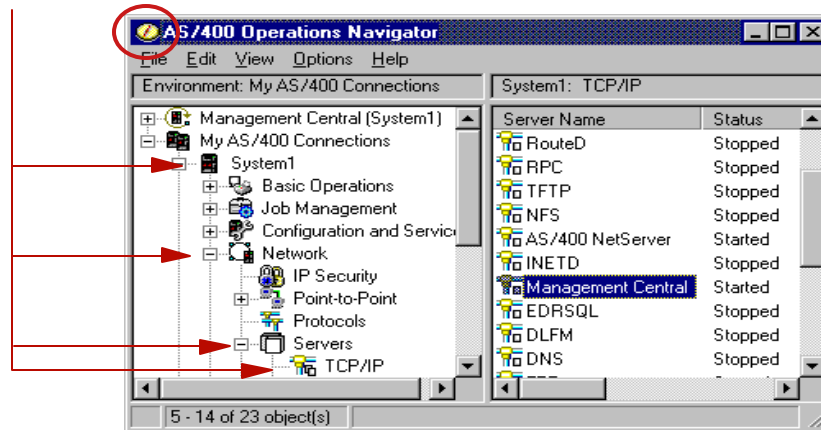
AS/400 Operations Navigator

File Edit View Options Help

Environment: My AS/400 Connections

System1: TCP/IP

Management Central (System1)
My AS/400 Connections
System1
Basic Operations
Job Management
Configuration and Servic
Network
IP Security
Point-to-Point
Protocols
Servers
TCP/IP

| Server Name | Status |
|---|---|
| RouteD | Stopped |
| RPC | Stopped |
| TFTP | Stopped |
| NFS | Stopped |
| AS/400 NetServer | Started |
| INETD | Stopped |
| Management Central | Started |
| EDRSQL | Stopped |
| DLFM | Stopped |
| DNS | Stopped |

5 - 14 of 23 object(s)